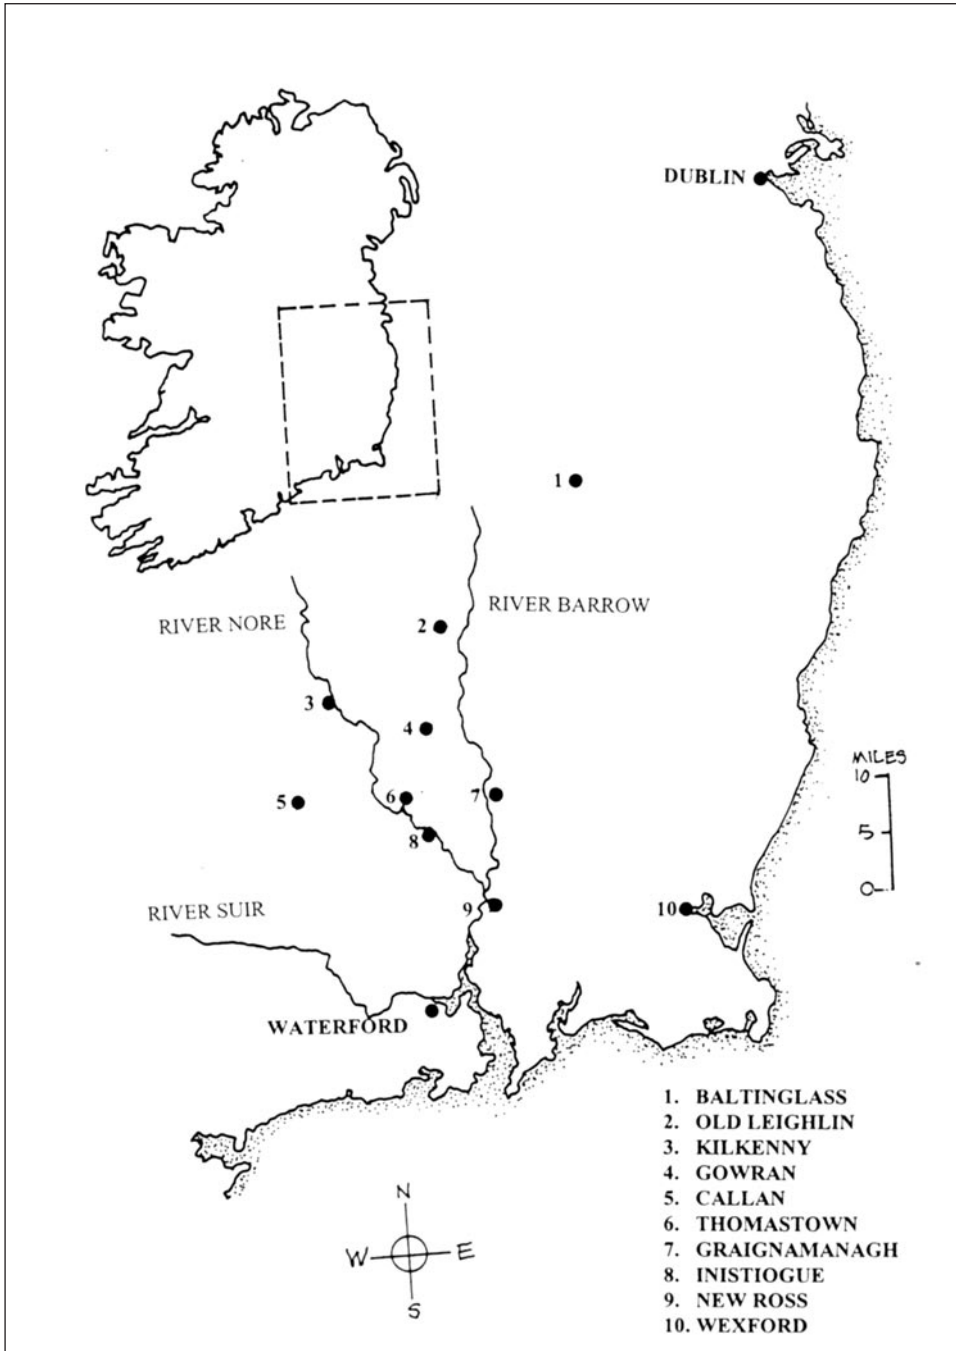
DUBLIN

1

RIVER BARROW

RIVER NORE

2

3

4

MILES
10
5
0

5

6

7

8

RIVER SUIR

9

10

WATERFORD

1. BALTINGLASS
2. OLD LEIGHLIN
3. KILKENNY
4. GOWRAN
5. CALLAN
6. THOMASTOWN
7. GRAIGNAMANAGH
8. INISTIOGUE
9. NEW ROSS
10. WEXFORD

N
W
E
S